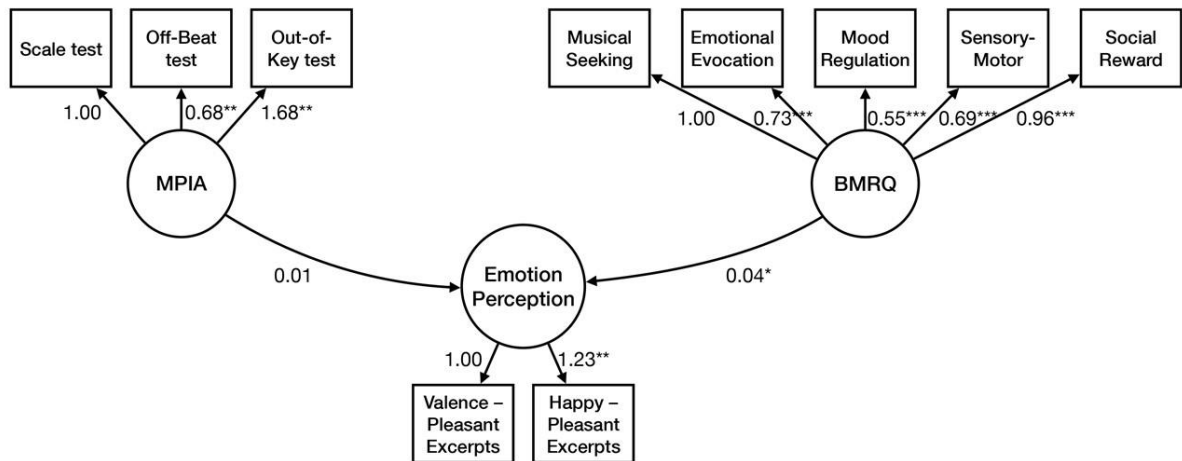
Scale test

Off-Beat test

Out-of-Key test

1.00

0.68**

1.68**

MPIA

Musical Seeking

Emotional Evocation

Mood Regulation

Sensory-Motor

Social Reward

1.00

0.73***

0.55***

0.69***

0.96***

BMRQ

0.01

Emotion Perception

0.04*

1.00

1.23**

Valence – Pleasant Excerpts

Happy – Pleasant Excerpts